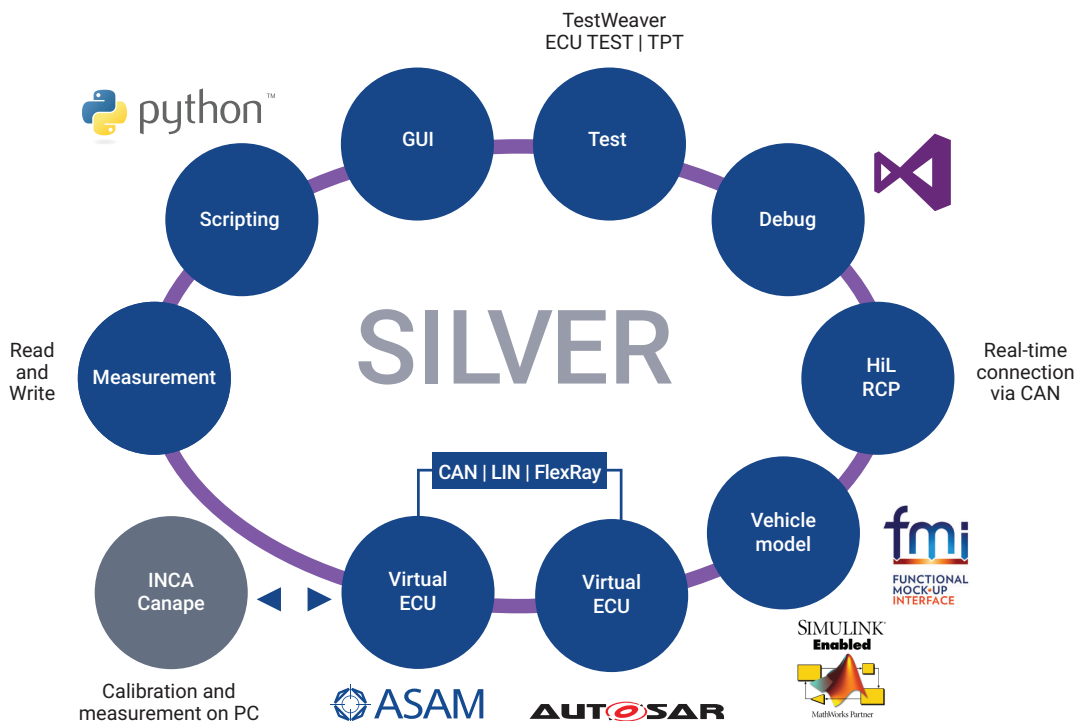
TestWeaver
ECU TEST | TPT

python™

GUI

Test

Scripting

Debug

SILVER

Read and Write

Measurement

HiL
RCP

Real-time connection via CAN

CAN | LIN | FlexRay

Vehicle model

fmi
FUNCTIONAL MOCK-UP INTERFACE

INCA
Canape

Virtual ECU

Virtual ECU

SIMULINK
Enabled

MathWorks Partner

Calibration and measurement on PC

ASAM

AUTOSAR